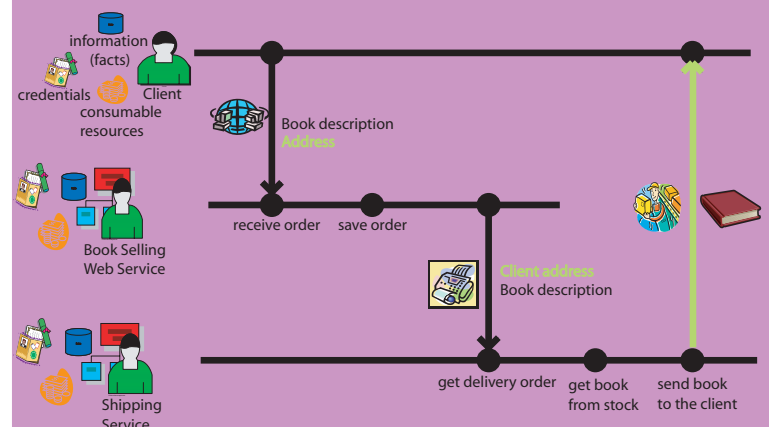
information (facts)
credentials
Client
consumable resources
Book description
Address
receive order
save order
Book Selling Web Service
Client address
Book description
Shipping Service
get delivery order
get book from stock
send book to the client